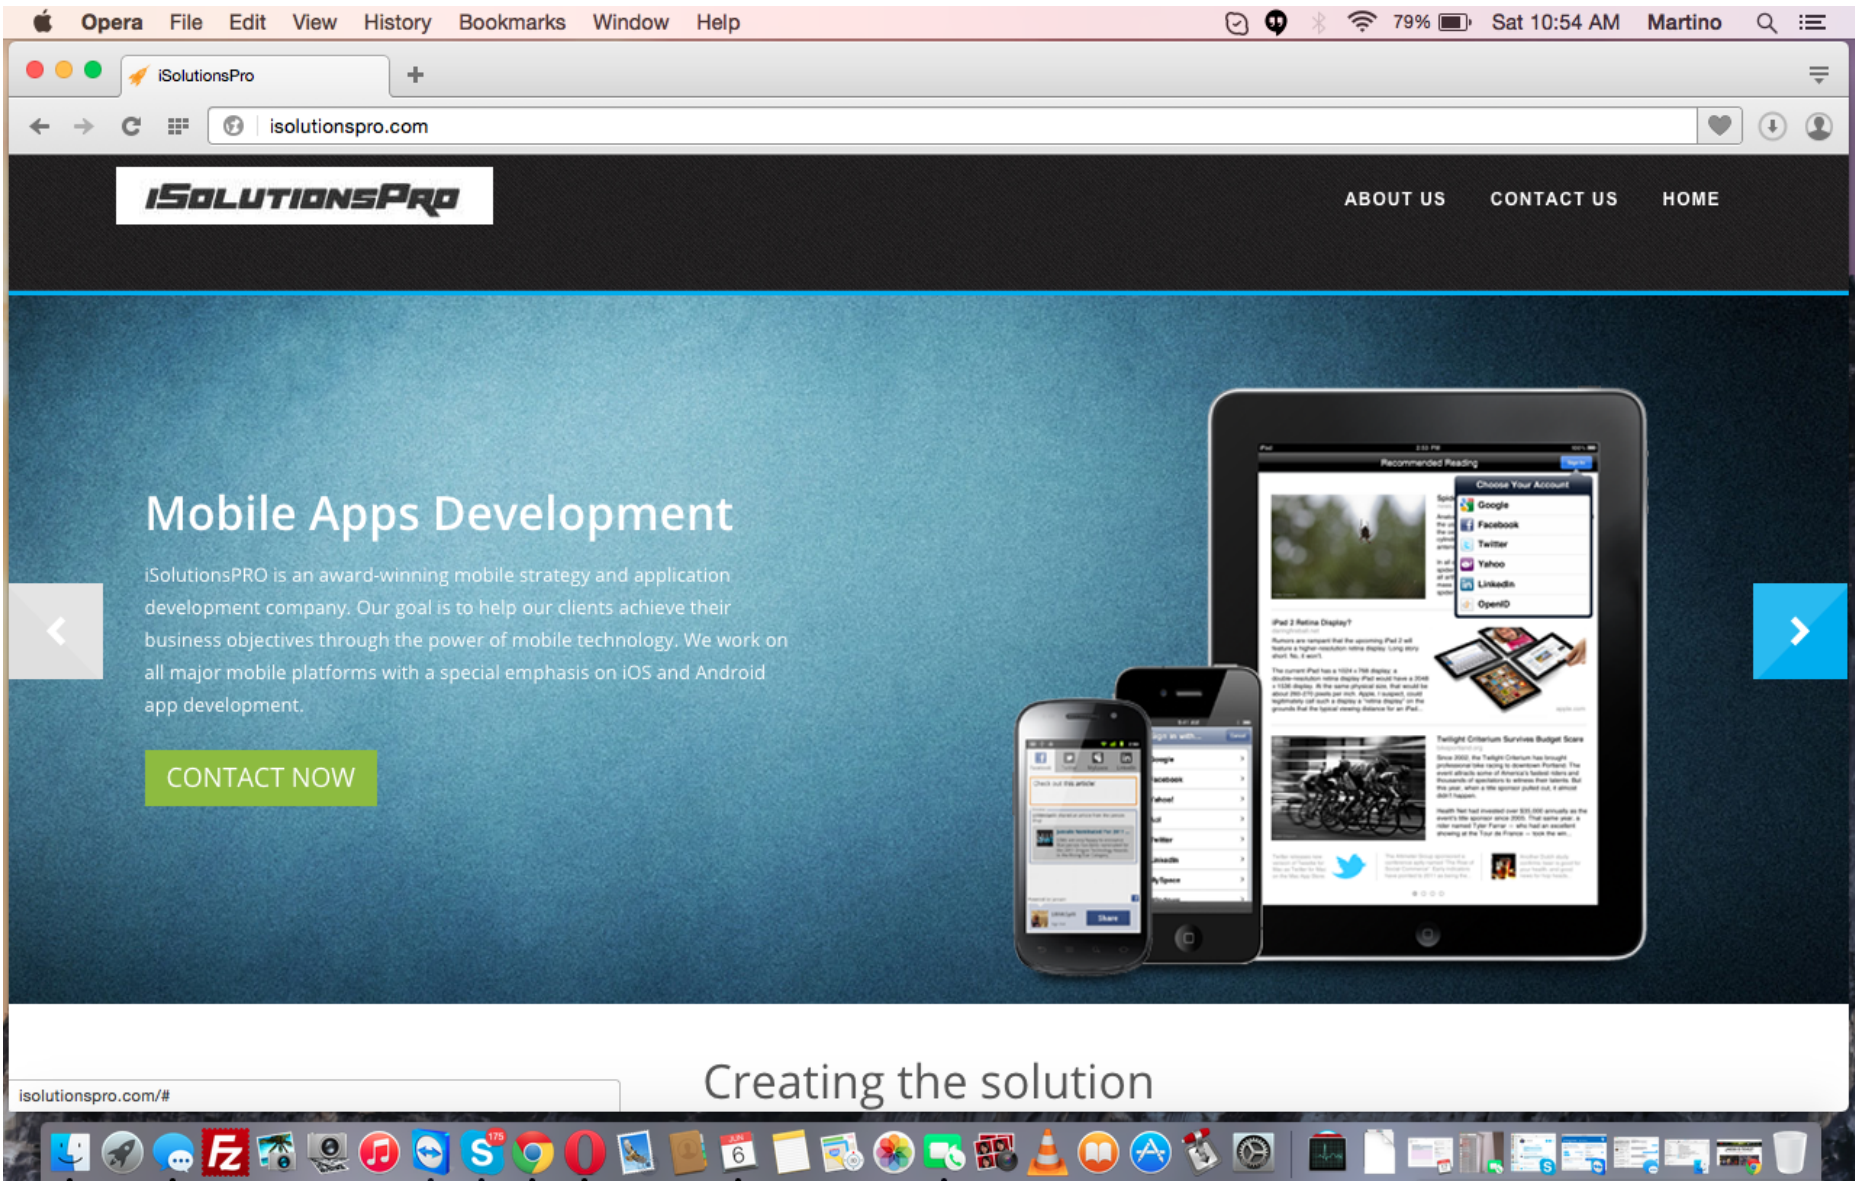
Opera File Edit View History Bookmarks Window Help 79% Sat 10:54 AM Martino

iSolutionsPro

isolutionspro.com

ISOLUTIONSPRO

ABOUT US CONTACT US HOME

Mobile Apps Development

iSolutionsPRO is an award-winning mobile strategy and application development company. Our goal is to help our clients achieve their business objectives through the power of mobile technology. We work on all major mobile platforms with a special emphasis on iOS and Android app development.

CONTACT NOW

Recommended Reading

Choose Your Account

Google

Facebook

Twitter

Yahoo

LinkedIn

OpenID

iPad 2 Retina Display?

Twilight Criterium Survives Budget Scare

Creating the solution

isolutionspro.com/#